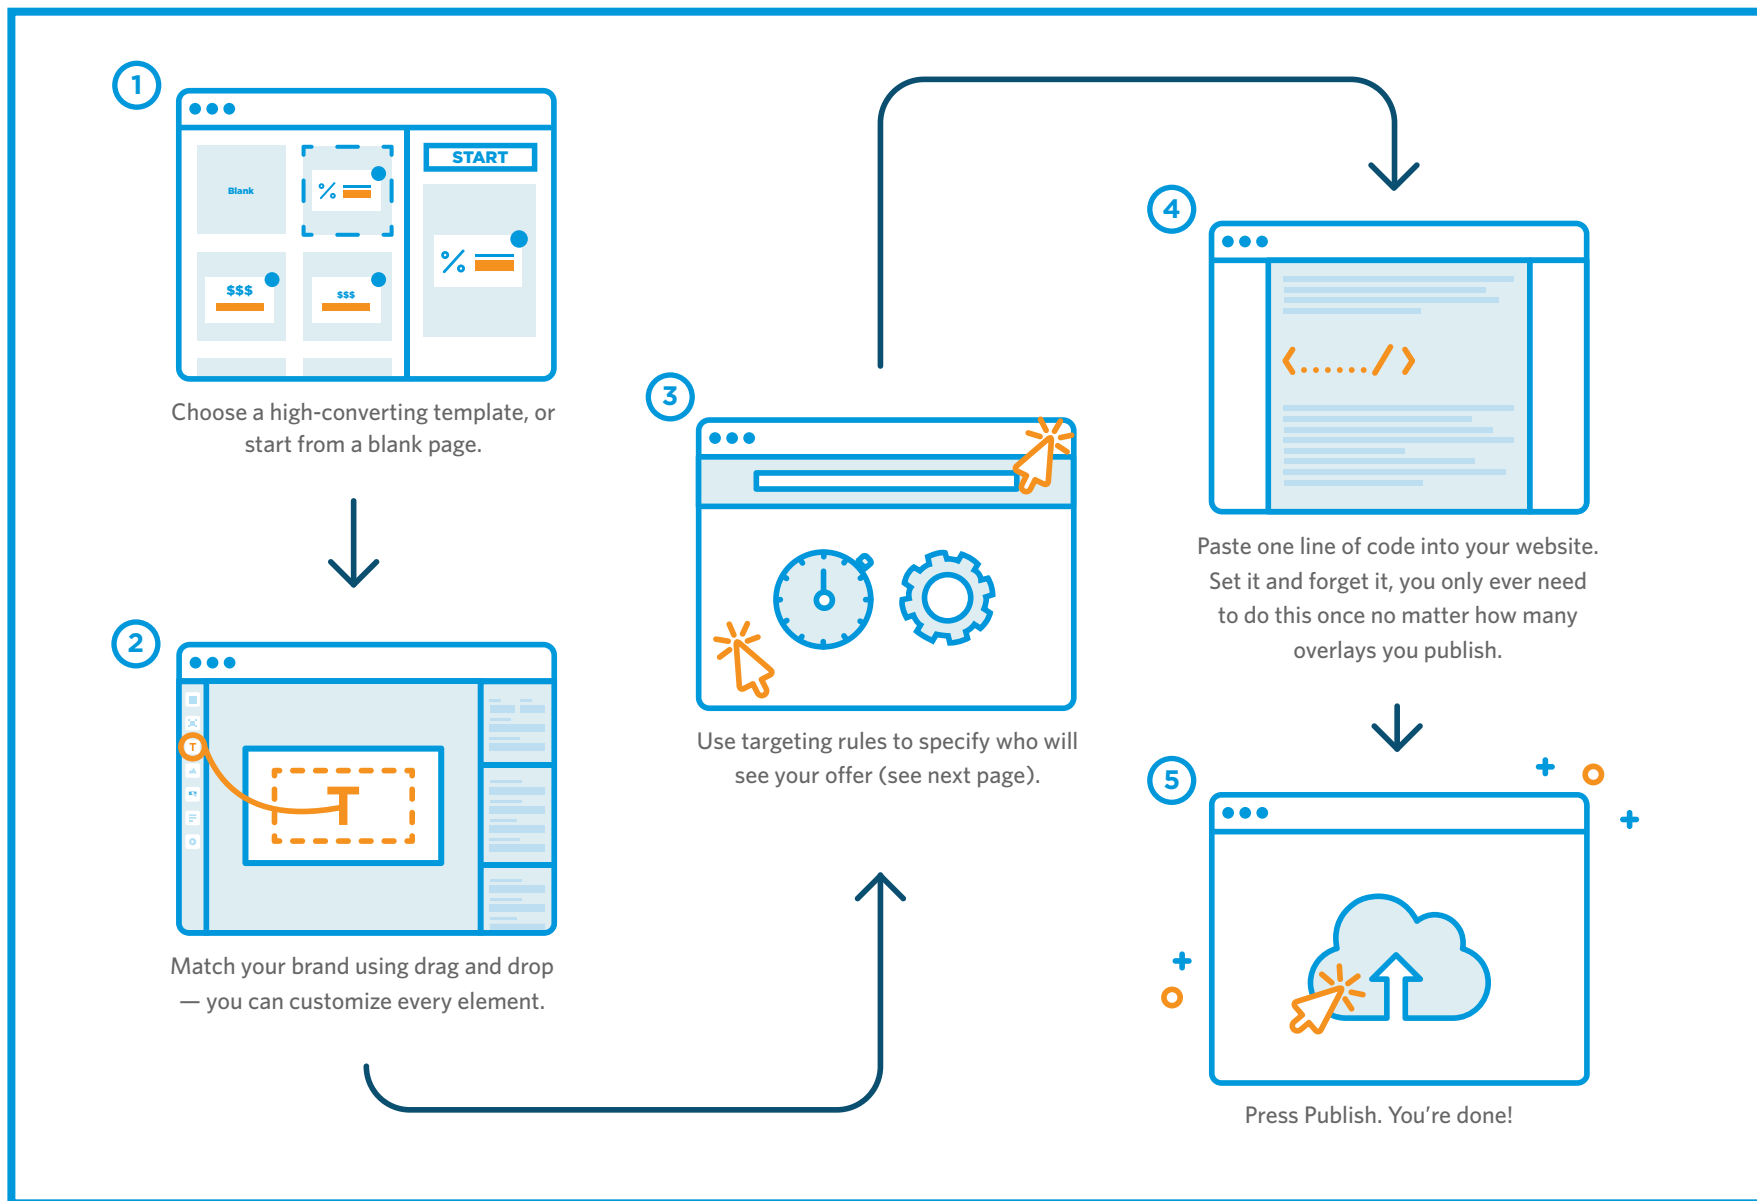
1

Blank

%

START

%

$$$

$$$

Choose a high-converting template, or start from a blank page.

2

T

T

Match your brand using drag and drop — you can customize every element.

3

Use targeting rules to specify who will see your offer (see next page).

4

<....../>

Paste one line of code into your website. Set it and forget it, you only ever need to do this once no matter how many overlays you publish.

5

Press Publish. You're done!